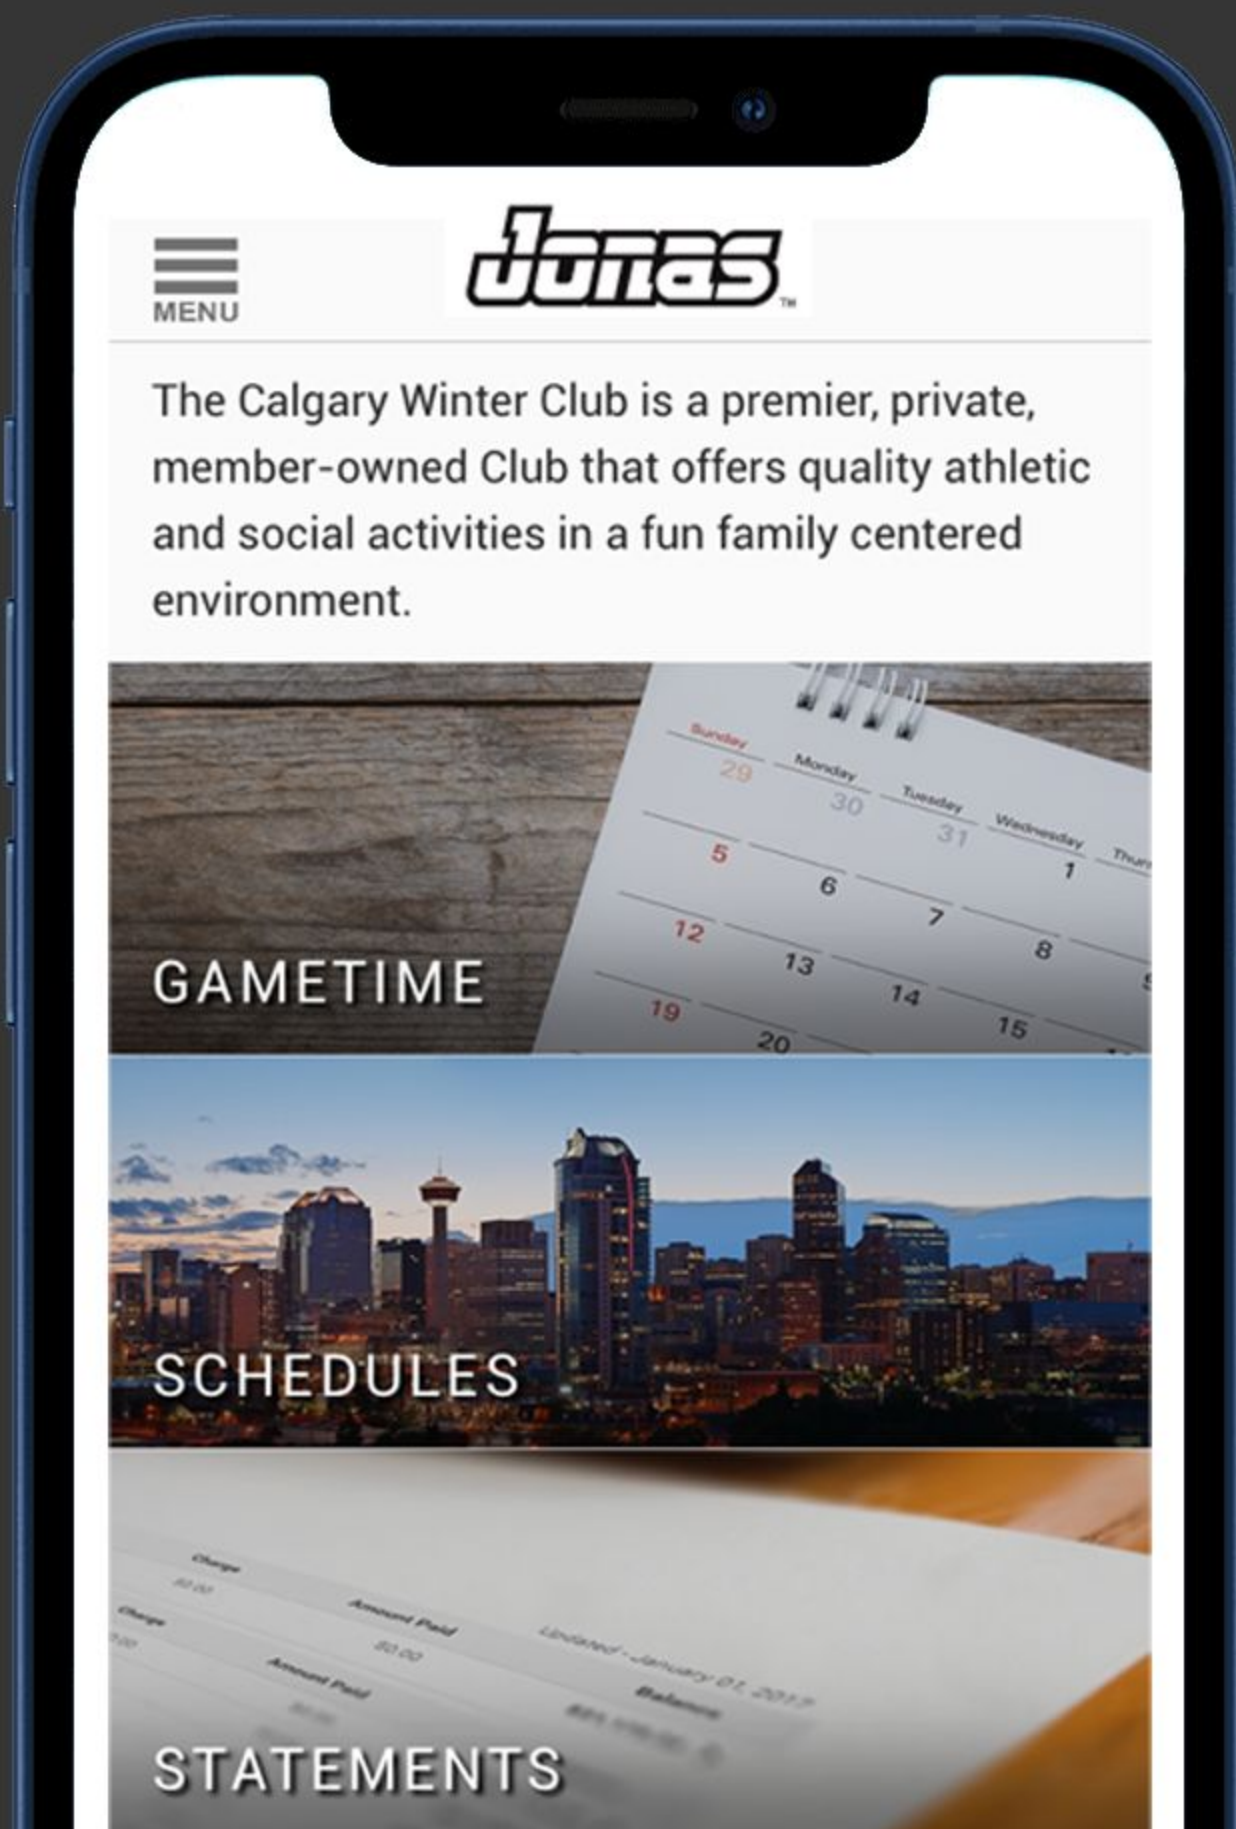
MENU

Jonas™

The Calgary Winter Club is a premier, private, member-owned Club that offers quality athletic and social activities in a fun family centered environment.

Sunday Monday Tuesday Wednesday Thurs
29 30 31 1
5 6 7 8
12 13 14 15
19 20

GAMETIME

SCHEDULES

Charge
Charge
Amount Paid
Amount Paid
Updated - January 01, 2017
Balance

STATEMENTS